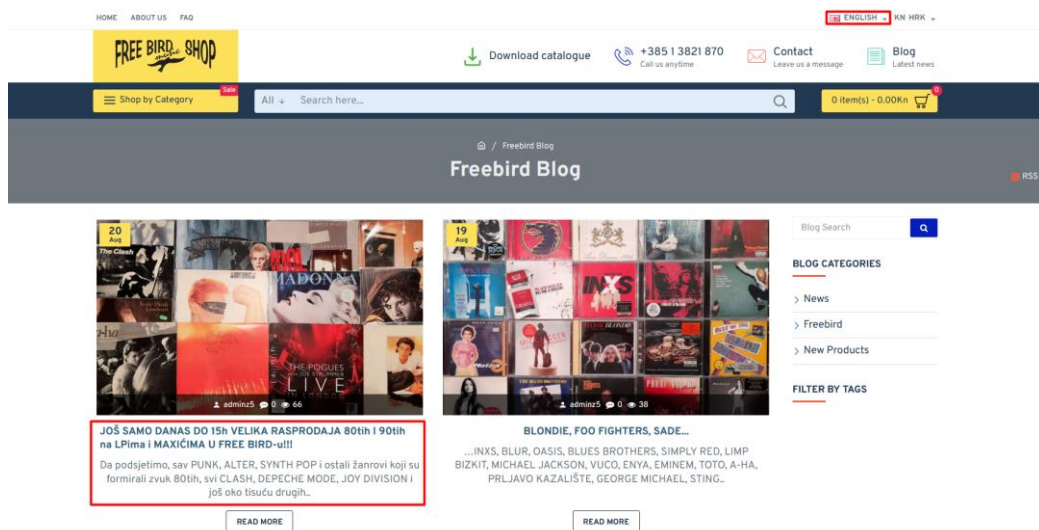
HOME ABOUT US FAQ

ENGLISH KN HRK

FREE BIRD music SHOP

Download catalogue

+385 1 3821 870
Call us anytime

Contact
Leave us a message

Blog
Latest news

Shop by Category Sale

All Search here...

0 item(s) - 0.00Kn 0

Freebird Blog

Freebird Blog

RSS

20 Aug

The Clash

MADONNA

THE POGUES LIVE

adminz5 0 66

JOŠ SAMO DANAS DO 15h VELIKA RASPRODAJA 80tih I 90tih na LPima i MAXIĆIMA U FREE BIRD-u!!!

Da podsjetimo, sav PUNK, ALTER, SYNTH POP i ostali žanrovi koji su formirali zvuk 80tih, svi CLASH, DEPECHE MODE, JOY DIVISION i još oko tisuću drugih..

READ MORE

19 Aug

INXS

BLONDIE

adminz5 0 38

BLONDIE, FOO FIGHTERS, SADE...

...INXS, BLUR, OASIS, BLUES BROTHERS, SIMPLY RED, LIMP BIZKIT, MICHAEL JACKSON, VUCO, ENYA, EMINEM, TOTO, A-HA, PRLJAVO KAZALIŠTE, GEORGE MICHAEL, STING..

READ MORE

Blog Search

BLOG CATEGORIES

News

Freebird

New Products

FILTER BY TAGS